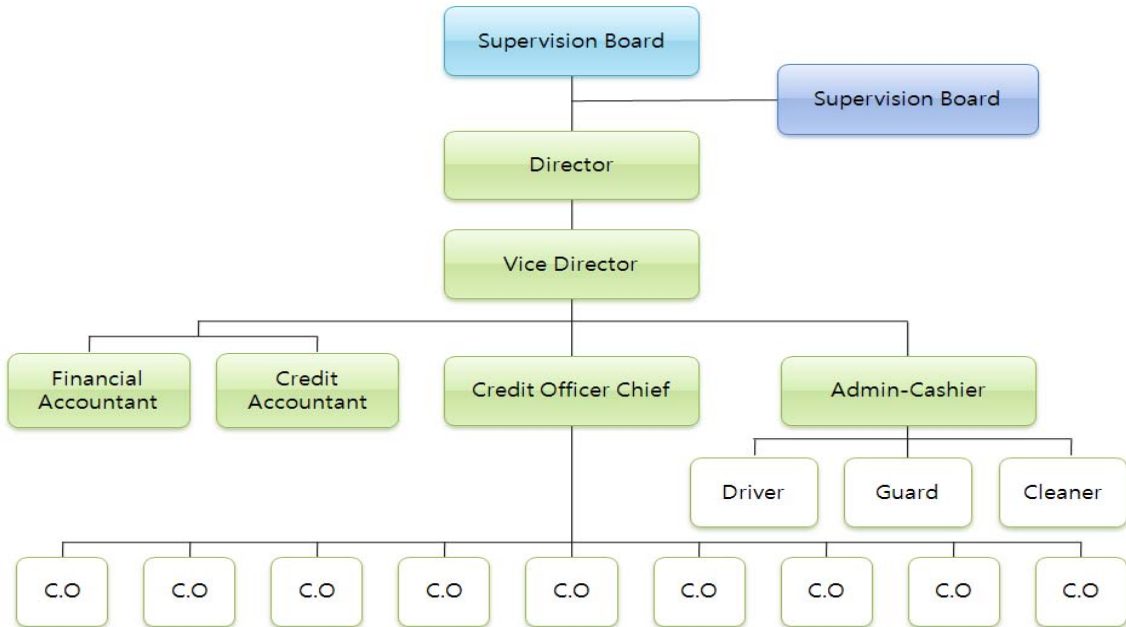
Supervision Board

Supervision Board

Director

Vice Director

Financial Accountant

Credit Accountant

Credit Officer Chief

Admin-Cashier

Driver

Guard

Cleaner

C.O

C.O

C.O

C.O

C.O

C.O

C.O

C.O

C.O